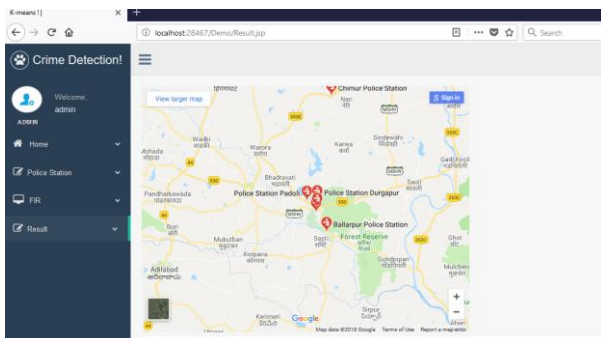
K-means | ×

localhost:28467/Demo/Result.jsp

Search

Crime Detection!

Welcome, admin

ADMIN

Home

Police Station

FIR

Result

View larger map

Sign in

Chimur Police Station

Neri

Wadki

Warora

Karwa

Sindewahi

Ashti

Gadchiroli

Bhadravati

Police Station Padoli

Police Station Durgapur

Pandharkawada

Saoli

Ballarpur Police Station

Forest Reserve

Mukutban

Sasti

Korpana

Gondpipri

Ghot

Adilabad

Sirpur

Kerimeri

Google

Map data ©2018 Google Terms of Use Report a map error